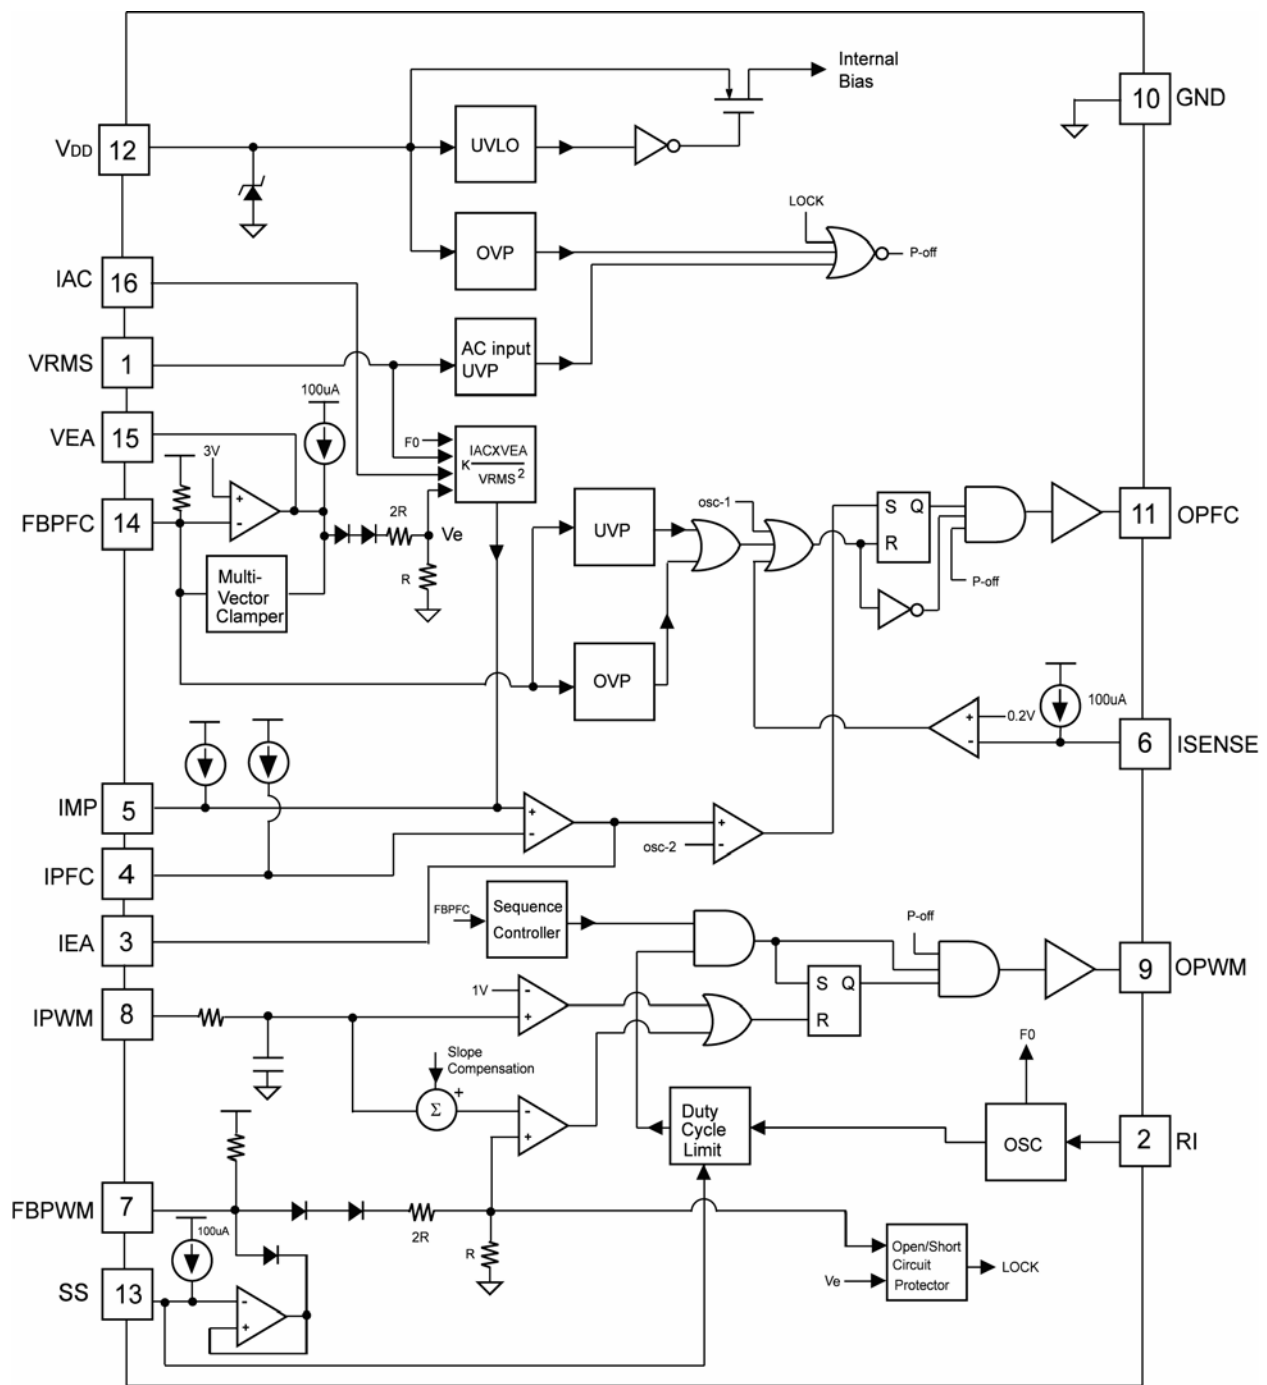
Internal Bias

10 GND

VDD 12

UVLO

LOCK

OVP

P-off

IAC 16

VRMS 1

AC input UVP

100uA

VEA 15

3V

F0

$K\frac{IACXVEA}{VRMS^2}$

FBPFC 14

2R

Ve

R

UVP

osc-1

S Q

R

11 OPFC

Multi-Vector Clamper

P-off

OVP

100uA

0.2V

6 ISENSE

IMP 5

IPFC 4

osc-2

IEA 3

FBPFC

Sequence Controller

P-off

9 OPWM

IPWM 8

1V

S Q

R

F0

Slope Compensation

Σ

Duty Cycle Limit

OSC

2 RI

FBPWM 7

2R

R

100uA

Open/Short Circuit Protector

Ve

LOCK

SS 13